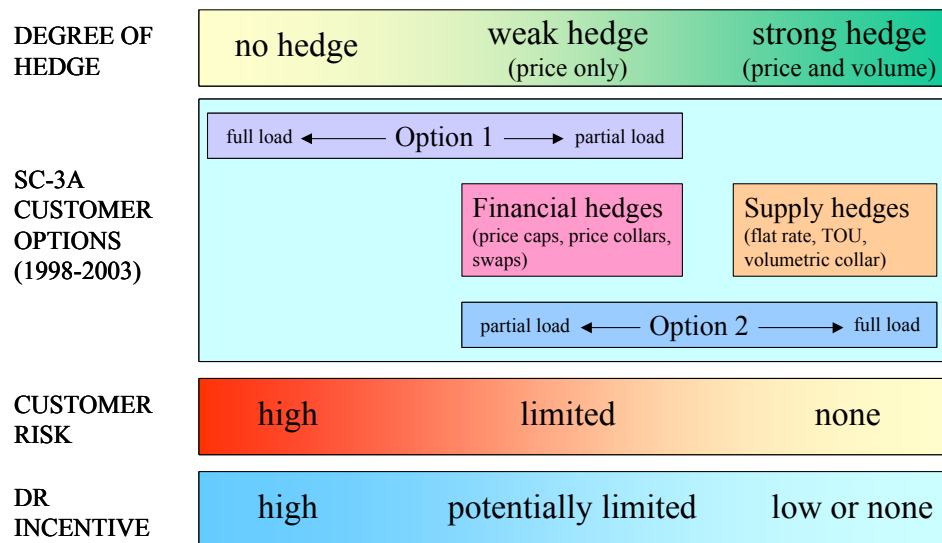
DEGREE OF HEDGE

no hedge

weak hedge
(price only)

strong hedge
(price and volume)

SC-3A CUSTOMER OPTIONS (1998-2003)

full load ← Option 1 → partial load

Financial hedges
(price caps, price collars, swaps)

Supply hedges
(flat rate, TOU, volumetric collar)

partial load ← Option 2 → full load

CUSTOMER RISK

high

limited

none

DR INCENTIVE

high

potentially limited

low or none